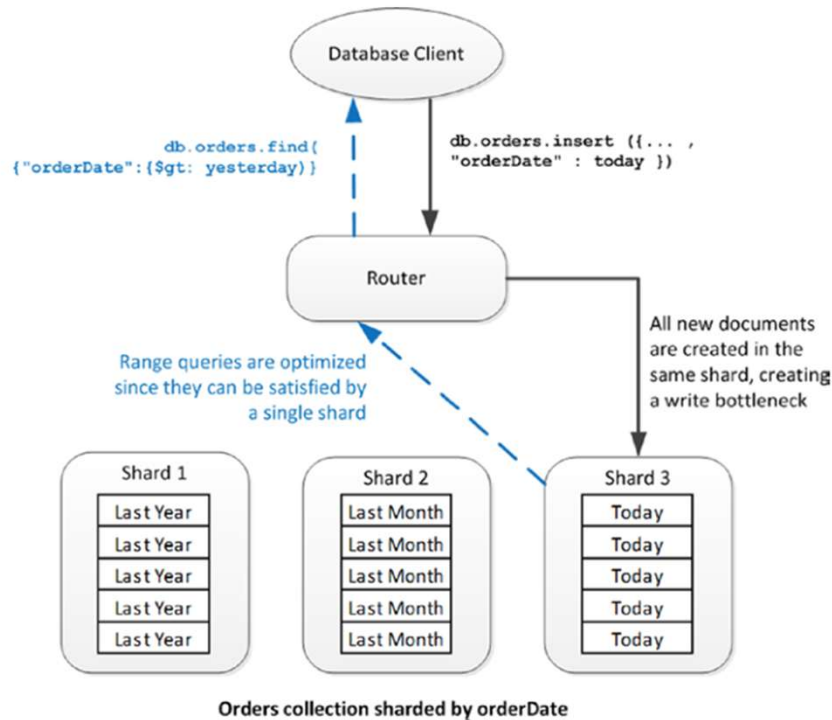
Database Client

db.orders.find(
{"orderDate":{$gt: yesterday)}

db.orders.insert ({... ,
"orderDate" : today })

Router

All new documents are created in the same shard, creating a write bottleneck

Range queries are optimized since they can be satisfied by a single shard

Shard 1

| Last Year |
|---|
| Last Year |
| Last Year |
| Last Year |
| Last Year |

Shard 2

| Last Month |
|---|
| Last Month |
| Last Month |
| Last Month |
| Last Month |

Shard 3

| Today |
|---|
| Today |
| Today |
| Today |
| Today |

Orders collection sharded by orderDate